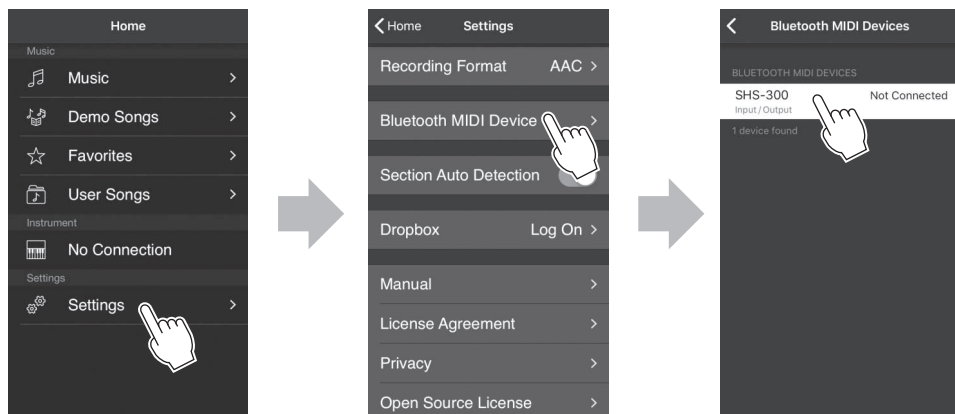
Home

Music

Music

Demo Songs

Favorites

User Songs

Instrument

No Connection

Settings

Settings

Home Settings

Recording Format AAC

Bluetooth MIDI Device

Section Auto Detection

Dropbox Log On

Manual

License Agreement

Privacy

Open Source License

Bluetooth MIDI Devices

BLUETOOTH MIDI DEVICES

SHS-300 Not Connected
Input / Output

1 device found